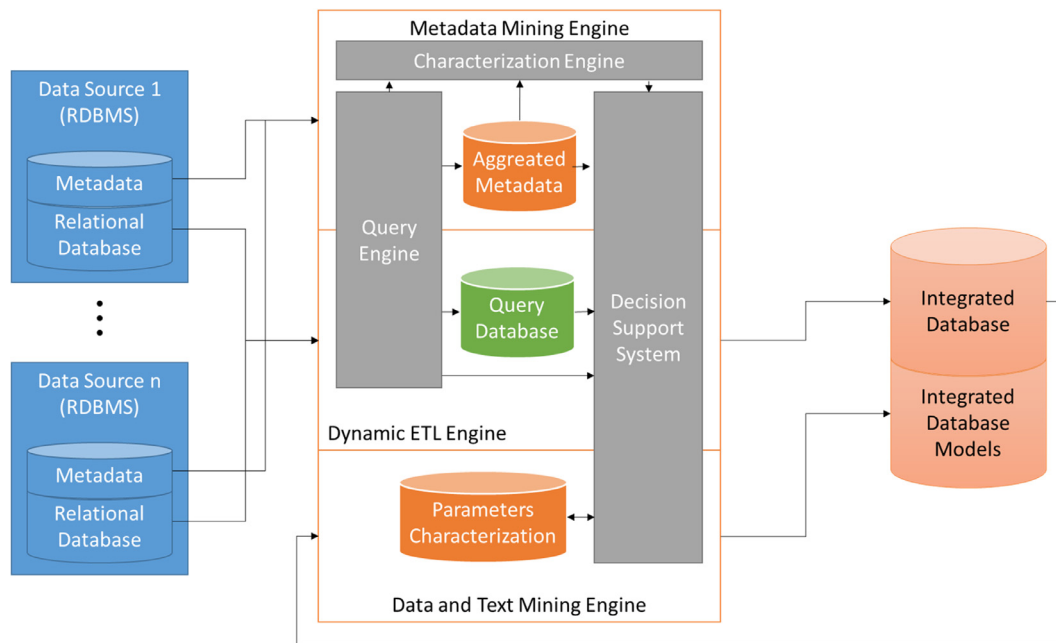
Data Source 1 (RDBMS)

Metadata

Relational Database

Data Source n (RDBMS)

Metadata

Relational Database

Metadata Mining Engine

Characterization Engine

Query Engine

Aggreated Metadata

Query Database

Decision Support System

Dynamic ETL Engine

Parameters Characterization

Data and Text Mining Engine

Integrated Database

Integrated Database Models